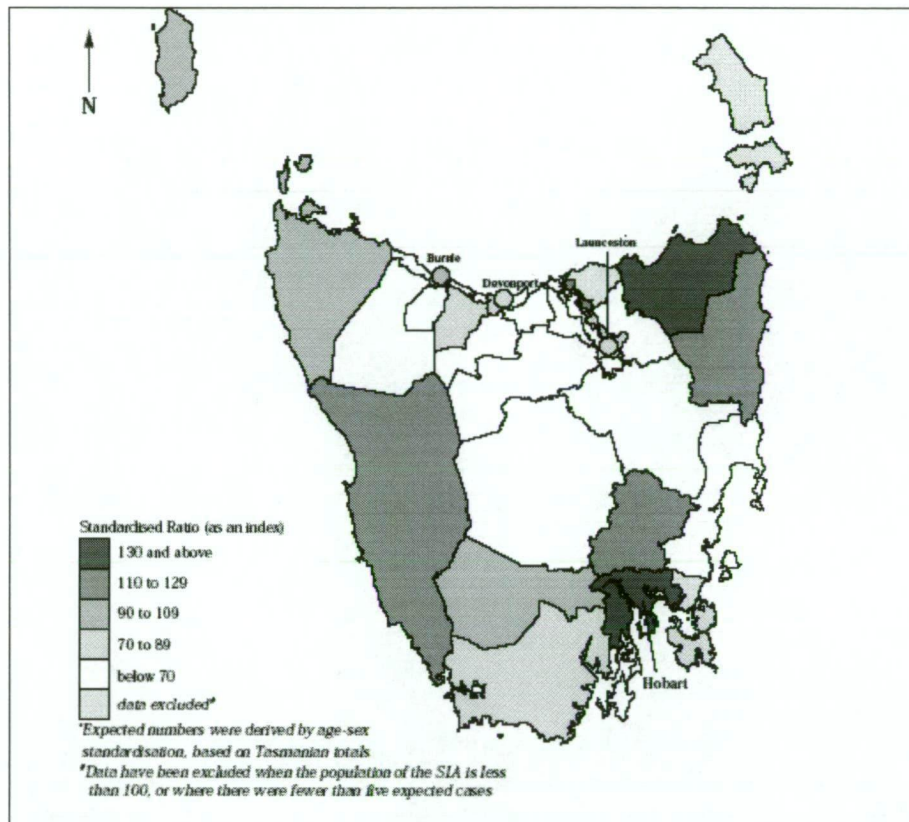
N

Burnie

Devonport

Launceston

Hobart

Standardised Ratio (as an index)¹

130 and above

110 to 129

90 to 109

70 to 89

below 70

data excluded²

¹Expected numbers were derived by age-sex standardisation, based on Tasmanian totals

²Data have been excluded when the population of the SLA is less than 100, or where there were fewer than five expected cases